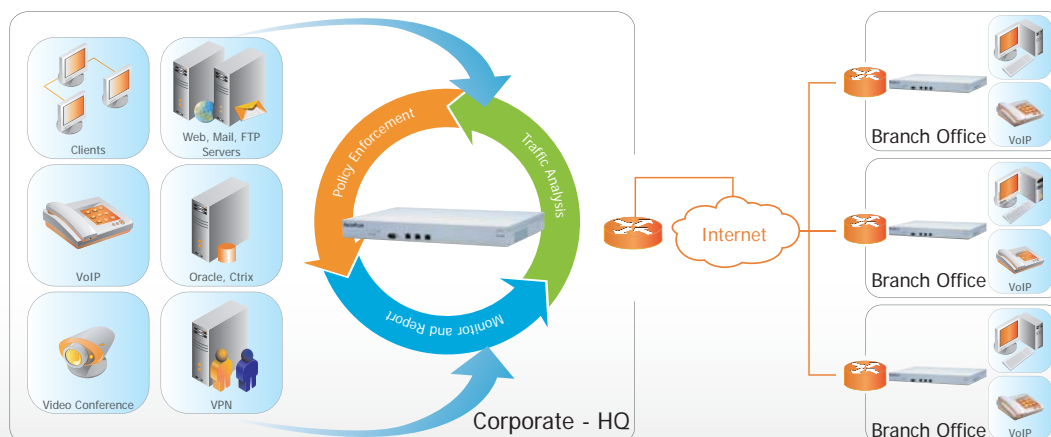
Clients

Web, Mail, FTP Servers

VoIP

Oracle, Ctrix

Video Conference

VPN

Policy Enforcement

Traffic Analysis

Monitor and Report

Corporate - HQ

Internet

Branch Office

VoIP

Branch Office

VoIP

Branch Office

VoIP